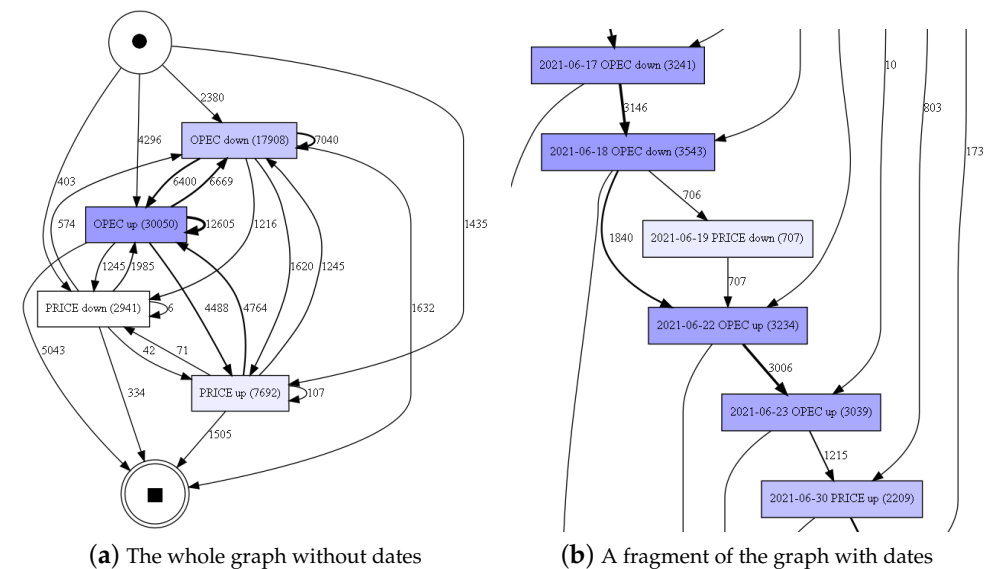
2380
4296
403
574
OPEC down (17908)
7040
6400
6669
OPEC up (30050)
12605
1216
1435
1245
1985
PRICE down (2941)
6
4488
4764
1620
1245
1632
5043
42
71
334
PRICE up (7692)
107
1505

2021-06-17 OPEC down (3241)
3146
2021-06-18 OPEC down (3543)
10
803
173
706
1840
2021-06-19 PRICE down (707)
707
2021-06-22 OPEC up (3234)
3006
2021-06-23 OPEC up (3039)
1215
2021-06-30 PRICE up (2209)

(a) The whole graph without dates

(b) A fragment of the graph with dates